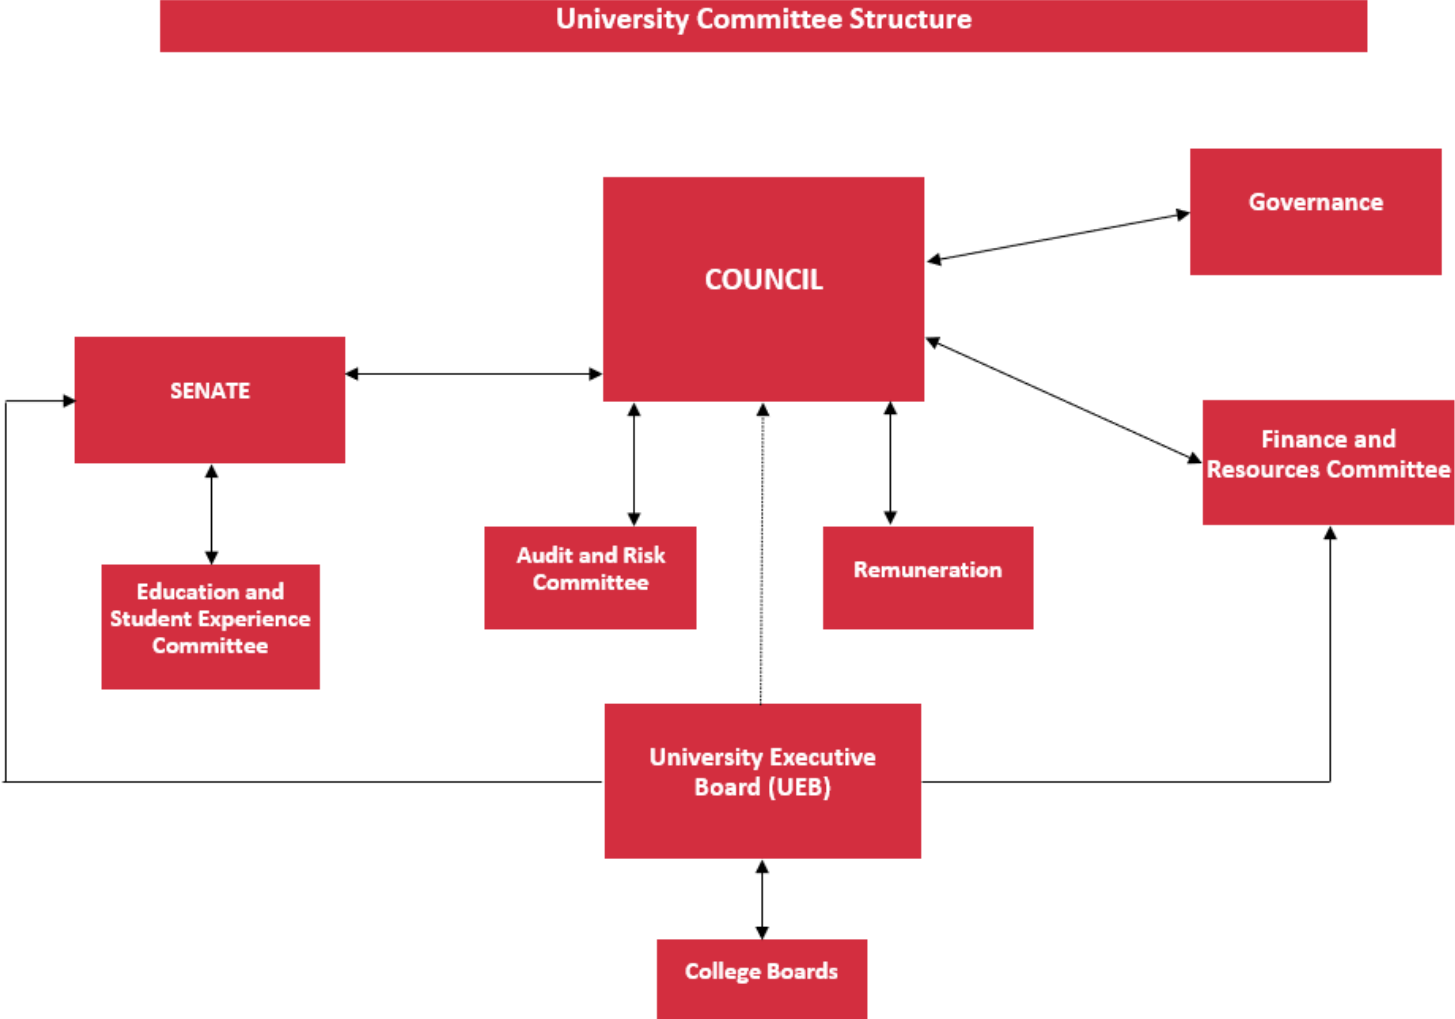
University Committee Structure

COUNCIL

Governance

SENATE

Finance and Resources Committee

Audit and Risk Committee

Remuneration

Education and Student Experience Committee

University Executive Board (UEB)

College Boards